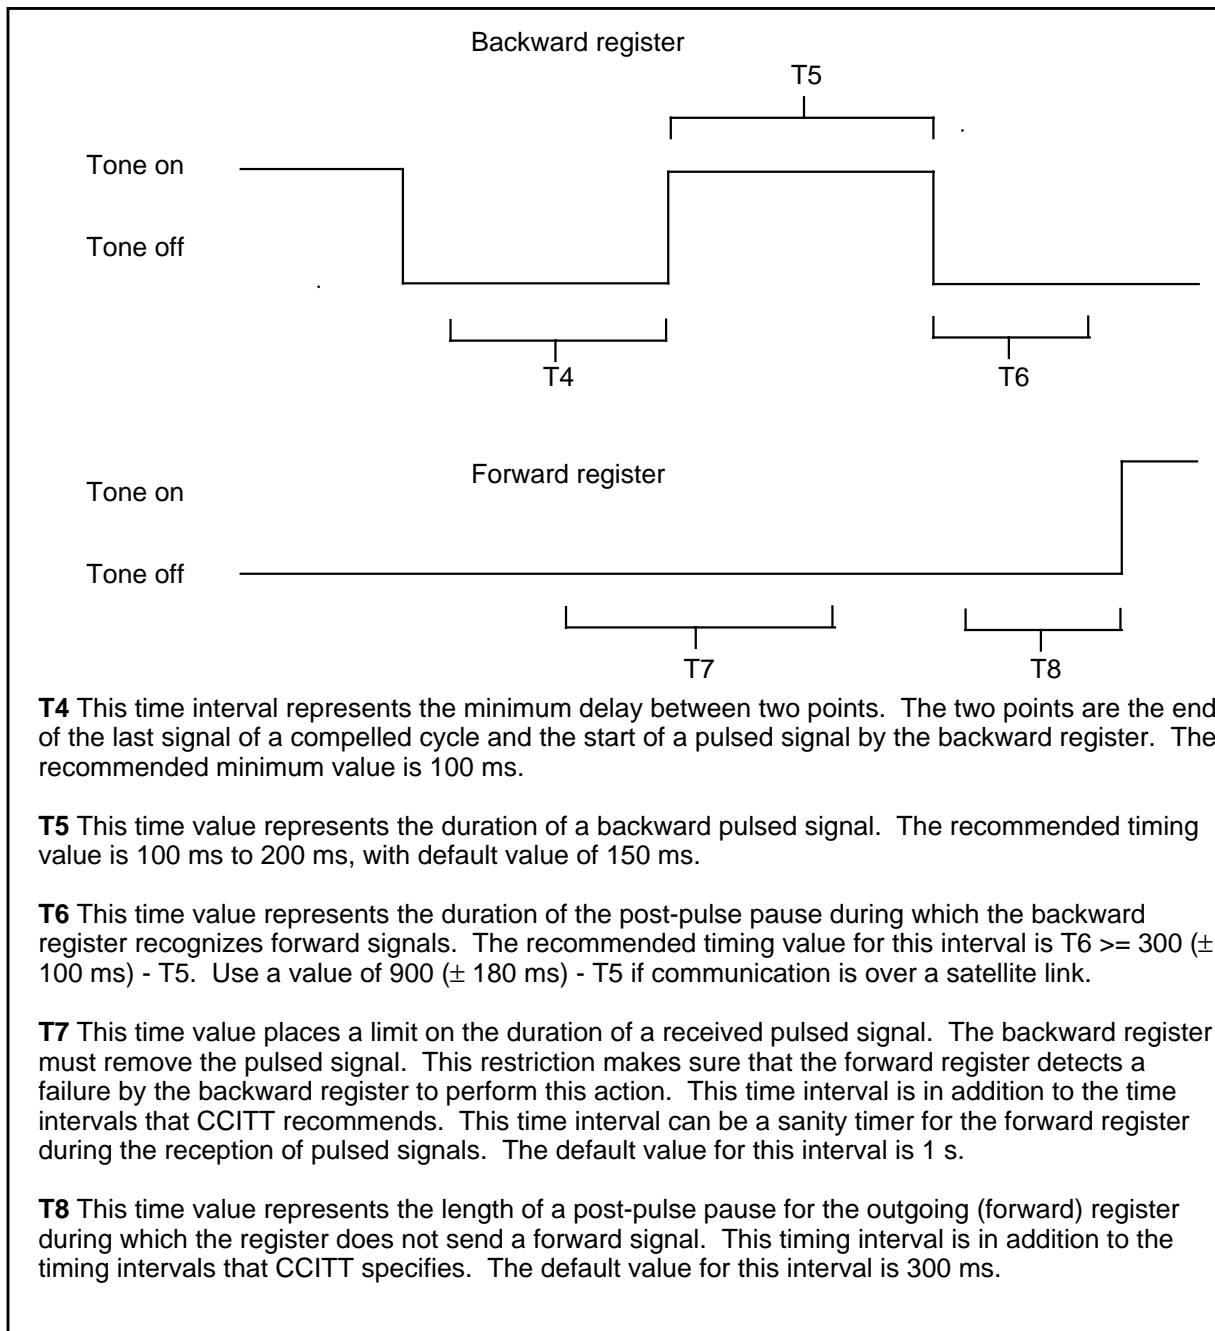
Backward register

T5

Tone on

Tone off

T4

T6

Forward register

Tone on

Tone off

T7

T8

**T4** This time interval represents the minimum delay between two points. The two points are the end of the last signal of a compelled cycle and the start of a pulsed signal by the backward register. The recommended minimum value is 100 ms.

**T5** This time value represents the duration of a backward pulsed signal. The recommended timing value is 100 ms to 200 ms, with default value of 150 ms.

**T6** This time value represents the duration of the post-pulse pause during which the backward register recognizes forward signals. The recommended timing value for this interval is T6 >= 300 ($\pm$ 100 ms) - T5. Use a value of 900 ($\pm$ 180 ms) - T5 if communication is over a satellite link.

**T7** This time value places a limit on the duration of a received pulsed signal. The backward register must remove the pulsed signal. This restriction makes sure that the forward register detects a failure by the backward register to perform this action. This time interval is in addition to the time intervals that CCITT recommends. This time interval can be a sanity timer for the forward register during the reception of pulsed signals. The default value for this interval is 1 s.

**T8** This time value represents the length of a post-pulse pause for the outgoing (forward) register during which the register does not send a forward signal. This timing interval is in addition to the timing intervals that CCITT specifies. The default value for this interval is 300 ms.